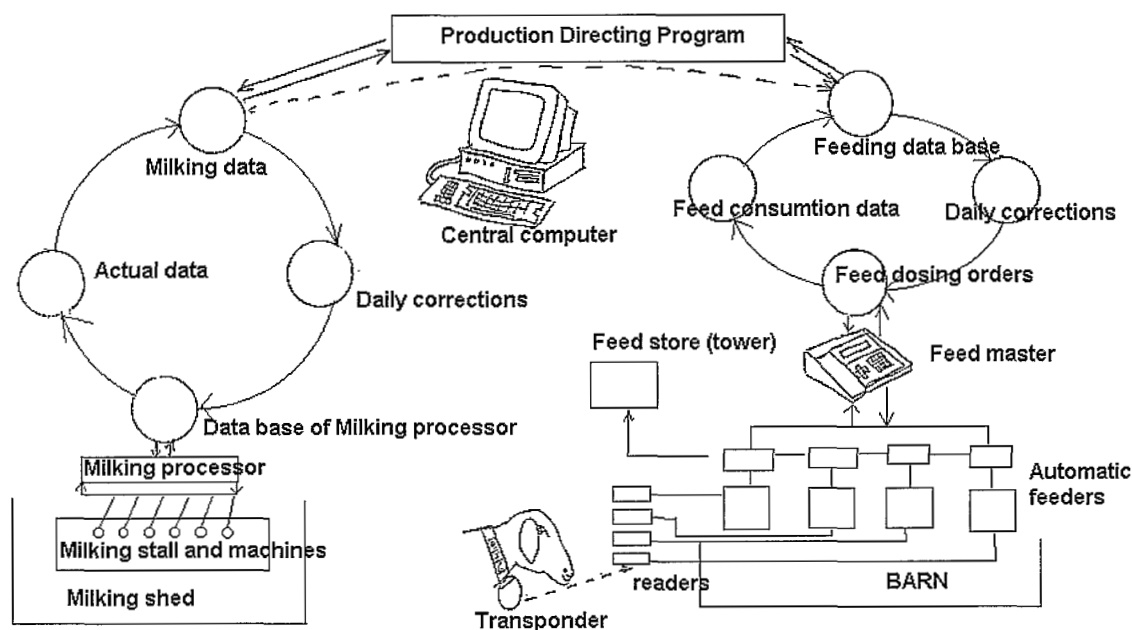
Production Directing Program

Milking data

Actual data

Daily corrections

Data base of Milking processor

Milking processor

Milking stall and machines

Milking shed

Central computer

Feeding data base

Feed consumtion data

Daily corrections

Feed dosing orders

Feed store (tower)

Feed master

Automatic feeders

readers

BARN

Transponder